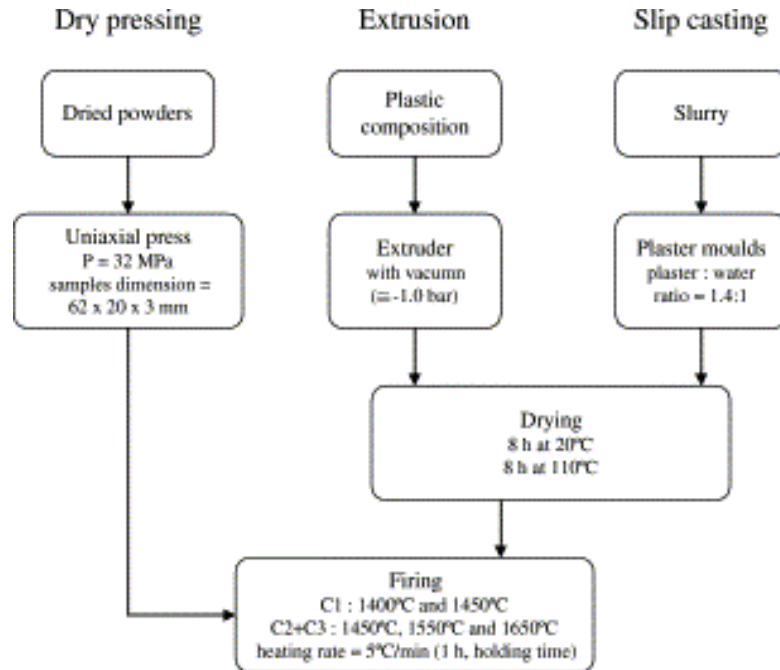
Dry pressing

Extrusion

Slip casting

Dried powders

Plastic composition

Slurry

Uniaxial press
P = 32 MPa
samples dimension =
62 x 20 x 3 mm

Extruder
with vacumn
(≅ -1.0 bar)

Plaster moulds
plaster : water
ratio = 1.4:1

Drying
8 h at 20ºC
8 h at 110ºC

Firing
C1 : 1400ºC and 1450ºC
C2+C3 : 1450ºC, 1550ºC and 1650ºC
heating rate = 5ºC/min (1 h, holding time)